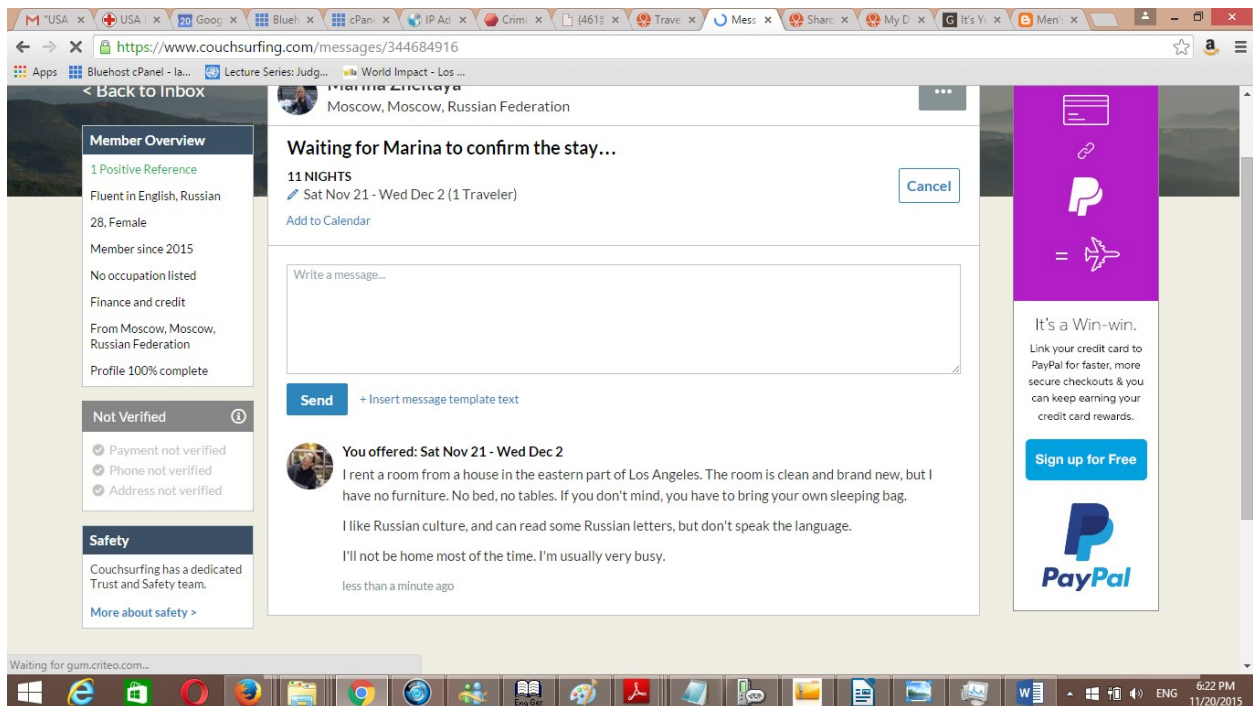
M "USA | × USA | × 20 Goog × Blueh × cPan × IP Ad × Crim × (461 × Trave × Mess × Sharc × My D × It's Y × Men's ×

https://www.couchsurfing.com/messages/344684916

Apps Bluehost cPanel - la... Lecture Series: Judg... World Impact - Los ...

< Back to Inbox

Marina Zheltaya
Moscow, Moscow, Russian Federation

...

Member Overview

1 Positive Reference

Fluent in English, Russian

28, Female

Member since 2015

No occupation listed

Finance and credit

From Moscow, Moscow, Russian Federation

Profile 100% complete

Waiting for Marina to confirm the stay…

11 NIGHTS

Sat Nov 21 - Wed Dec 2 (1 Traveler)

Add to Calendar

Cancel

Write a message...

Send

+ Insert message template text

Not Verified

Payment not verified

Phone not verified

Address not verified

You offered: Sat Nov 21 - Wed Dec 2

I rent a room from a house in the eastern part of Los Angeles. The room is clean and brand new, but I have no furniture. No bed, no tables. If you don't mind, you have to bring your own sleeping bag.

I like Russian culture, and can read some Russian letters, but don't speak the language.

I'll not be home most of the time. I'm usually very busy.

less than a minute ago

Safety

Couchsurfing has a dedicated Trust and Safety team.

More about safety >

It's a Win-win.

Link your credit card to PayPal for faster, more secure checkouts & you can keep earning your credit card rewards.

Sign up for Free

PayPal

Waiting for gum.criteo.com...

Eng Ger

ENG 6:22 PM 11/20/2015